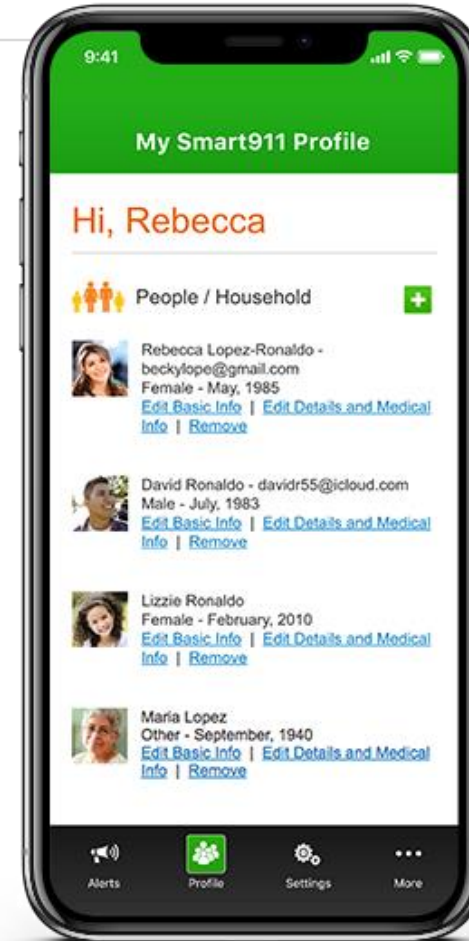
9:41

My Smart911 Profile

Hi, Rebecca

People / Household

Rebecca Lopez-Ronaldo - beckylope@gmail.com
Female - May, 1985
Edit Basic Info | Edit Details and Medical Info | Remove

David Ronaldo - davidr55@icloud.com
Male - July, 1983
Edit Basic Info | Edit Details and Medical Info | Remove

Lizzie Ronaldo
Female - February, 2010
Edit Basic Info | Edit Details and Medical Info | Remove

Maria Lopez
Other - September, 1940
Edit Basic Info | Edit Details and Medical Info | Remove

Alerts
Profile
Settings
More